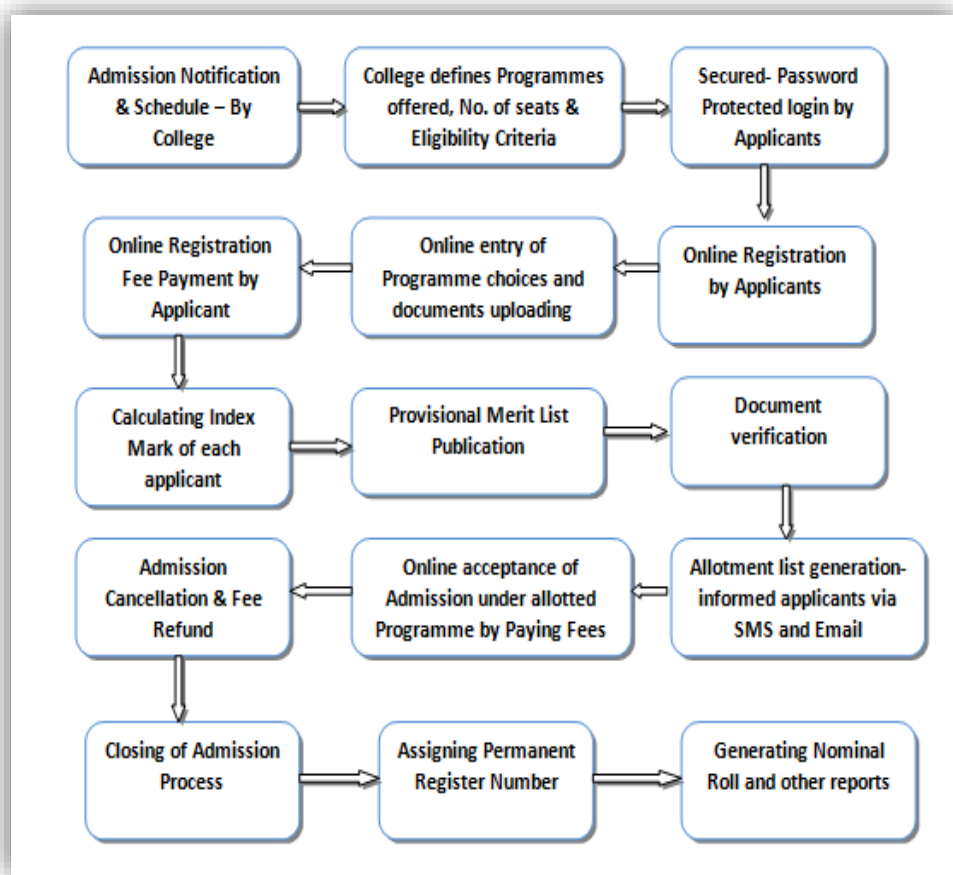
Admission Notification & Schedule – By College

College defines Programmes offered, No. of seats & Eligibility Criteria

Secured- Password Protected login by Applicants

Online Registration by Applicants

Online entry of Programme choices and documents uploading

Online Registration Fee Payment by Applicant

Calculating Index Mark of each applicant

Provisional Merit List Publication

Document verification

Allotment list generation-informed applicants via SMS and Email

Online acceptance of Admission under allotted Programme by Paying Fees

Admission Cancellation & Fee Refund

Closing of Admission Process

Assigning Permanent Register Number

Generating Nominal Roll and other reports